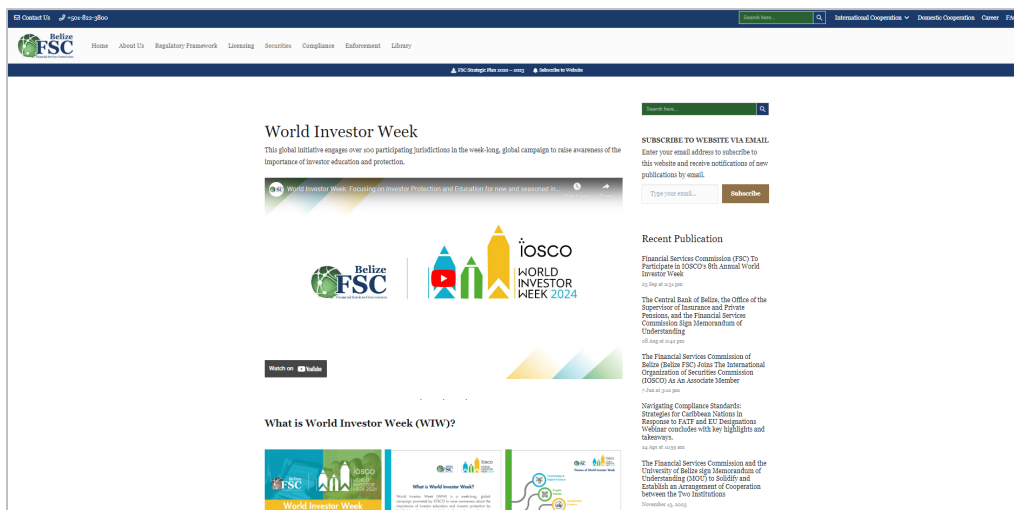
Contact Us +501-822-3800

Search here... International Cooperation Domestic Cooperation Career FAQ

Belize FSC Financial Services Commission

Home About Us Regulatory Framework Licensing Securities Compliance Enforcement Library

FSC Strategic Plan 2020 – 2023 Subscribe to Website

World Investor Week

This global initiative engages over 100 participating jurisdictions in the week-long, global campaign to raise awareness of the importance of investor education and protection.

World Investor Week: Focusing on Investor Protection and Education for new and seasoned in...

Belize FSC Financial Services Commission

IOSCO WORLD INVESTOR WEEK 2024

Watch on YouTube

What is World Investor Week (WIW)?

FSC IOSCO WORLD INVESTOR WEEK 2024 World Investor Week

What is World Investor Week?

World Investor Week (WIW) is a week-long, global campaign promoted by IOSCO to raise awareness about the importance of investor education and investor protection by

Themes of World Investor Week

Search here...

SUBSCRIBE TO WEBSITE VIA EMAIL

Enter your email address to subscribe to this website and receive notifications of new publications by email.

Type your email... Subscribe

Recent Publication

Financial Services Commission (FSC) To Participate in IOSCO's 8th Annual World Investor Week
23 Sep at 2:51 pm

The Central Bank of Belize, the Office of the Supervisor of Insurance and Private Pensions, and the Financial Services Commission Sign Memorandum of Understanding
28 Aug at 2:42 pm

The Financial Services Commission of Belize (Belize FSC) Joins The International Organization of Securities Commission (IOSCO) As An Associate Member
7 Jun at 3:22 pm

Navigating Compliance Standards: Strategies for Caribbean Nations in Response to FATF and EU Designations Webinar concludes with key highlights and takeaways.
24 Apr at 11:59 am

The Financial Services Commission and the University of Belize sign Memorandum of Understanding (MOU) to Solidify and Establish an Arrangement of Cooperation between the Two Institutions
November 13, 2023